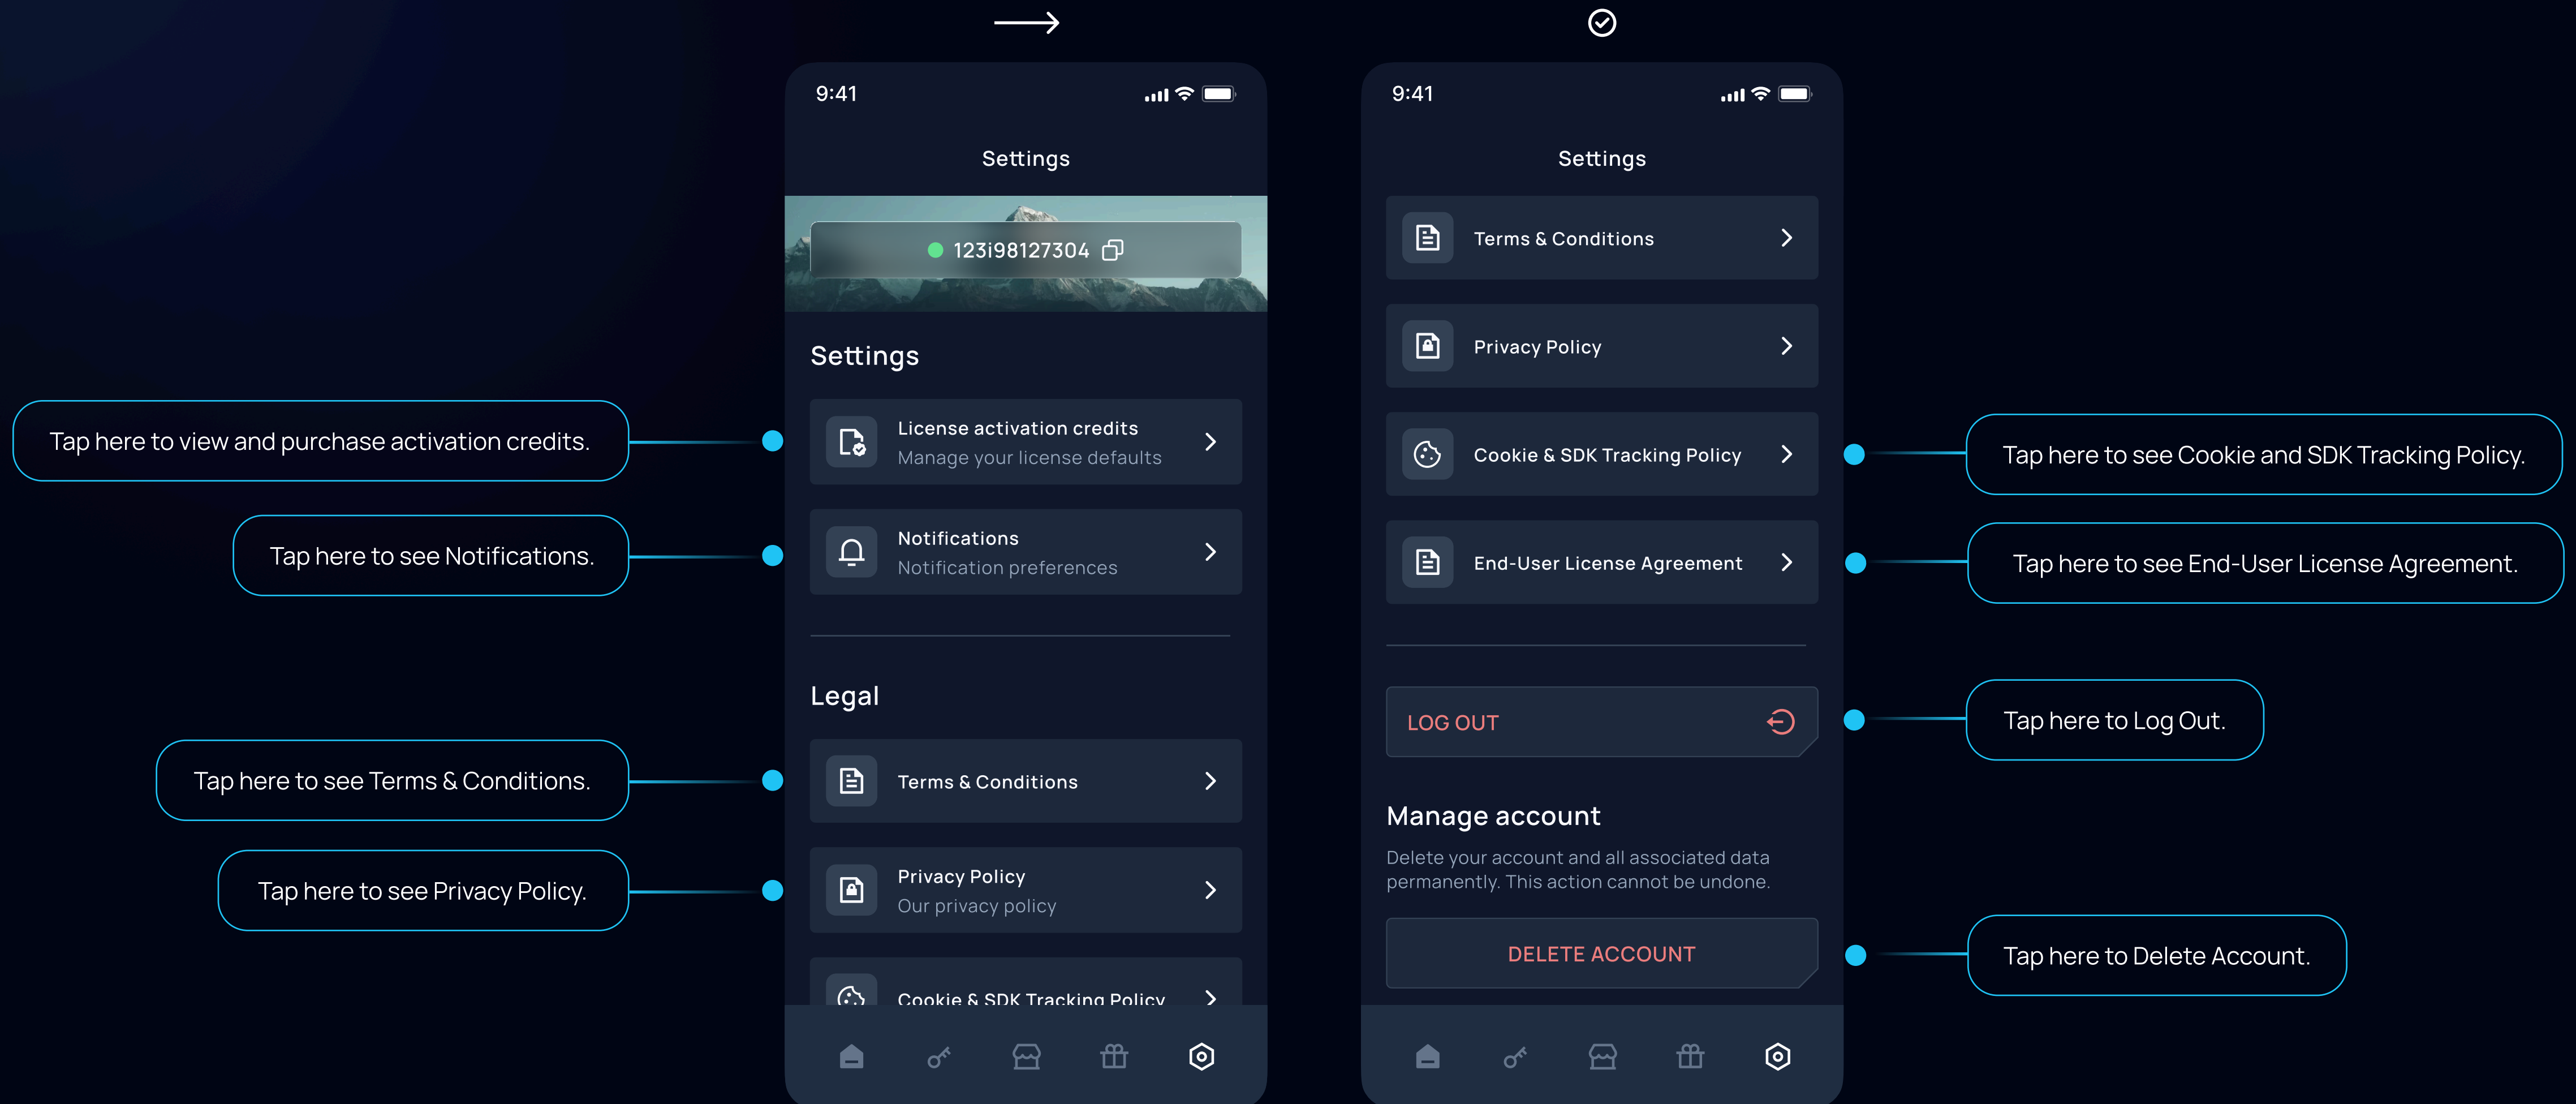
9:41

Settings

123i98127304

Settings

License activation credits
Manage your license defaults

Notifications
Notification preferences

Legal

Terms & Conditions

Privacy Policy
Our privacy policy

Cookie & SDK Tracking Policy

Tap here to view and purchase activation credits.

Tap here to see Notifications.

Tap here to see Terms & Conditions.

Tap here to see Privacy Policy.

9:41

Settings

Terms & Conditions

Privacy Policy

Cookie & SDK Tracking Policy

End-User License Agreement

LOG OUT

Manage account

Delete your account and all associated data permanently. This action cannot be undone.

DELETE ACCOUNT

Tap here to see Cookie and SDK Tracking Policy.

Tap here to see End-User License Agreement.

Tap here to Log Out.

Tap here to Delete Account.